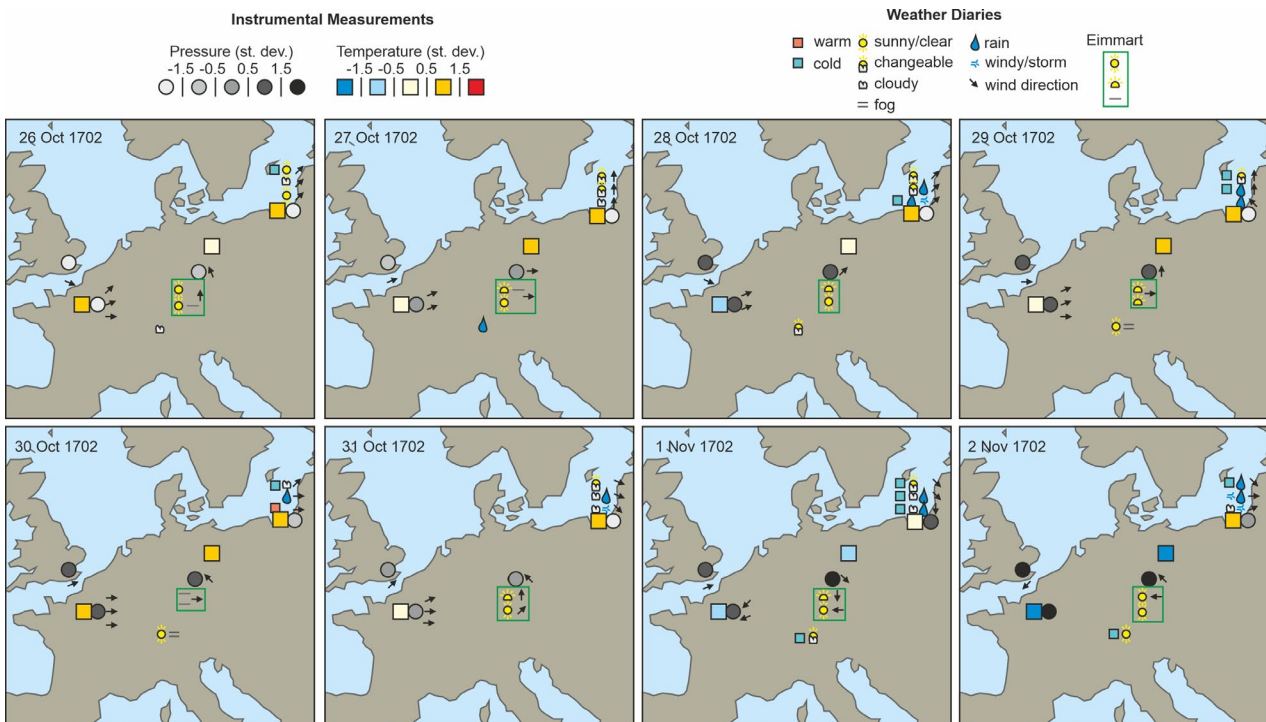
Instrumental Measurements

Pressure (st. dev.)
-1.5 -0.5 0.5 1.5

Temperature (st. dev.)
-1.5 -0.5 0.5 1.5

Weather Diaries

warm
cold
sunny/clear
changeable
cloudy
= fog
rain
windy/storm
wind direction

Eimmart

26 Oct 1702

27 Oct 1702

28 Oct 1702

29 Oct 1702

30 Oct 1702

31 Oct 1702

1 Nov 1702

2 Nov 1702